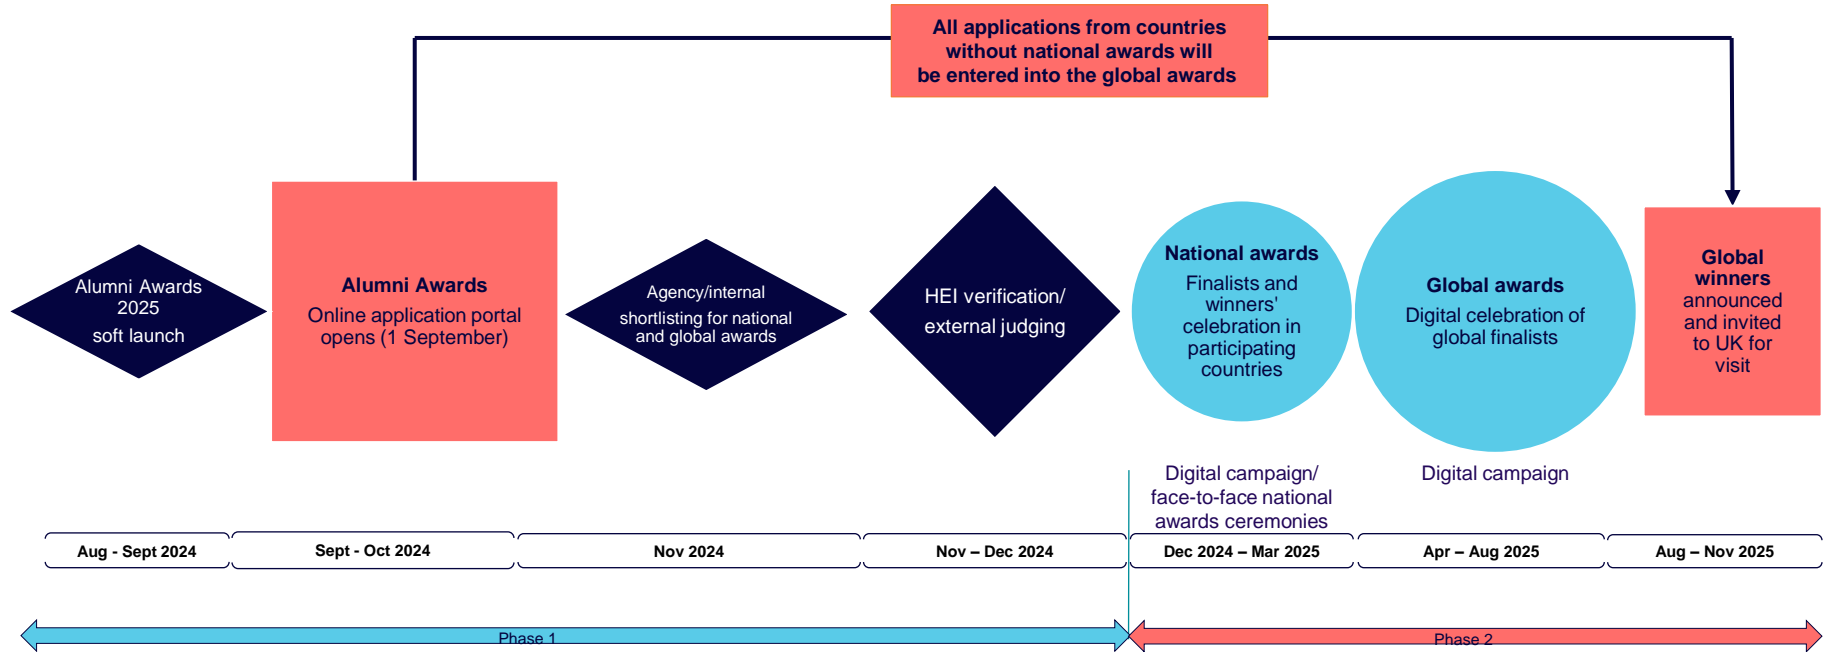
All applications from countries without national awards will be entered into the global awards

Alumni Awards 2025 soft launch

Alumni Awards

Online application portal opens (1 September)

Agency/internal shortlisting for national and global awards

HEI verification/ external judging

National awards

Finalists and winners' celebration in participating countries

Global awards

Digital celebration of global finalists

Global winners announced and invited to UK for visit

Digital campaign/ face-to-face national awards ceremonies

Digital campaign

Aug - Sept 2024

Sept - Oct 2024

Nov 2024

Nov – Dec 2024

Dec 2024 – Mar 2025

Apr – Aug 2025

Aug – Nov 2025

Phase 1

Phase 2